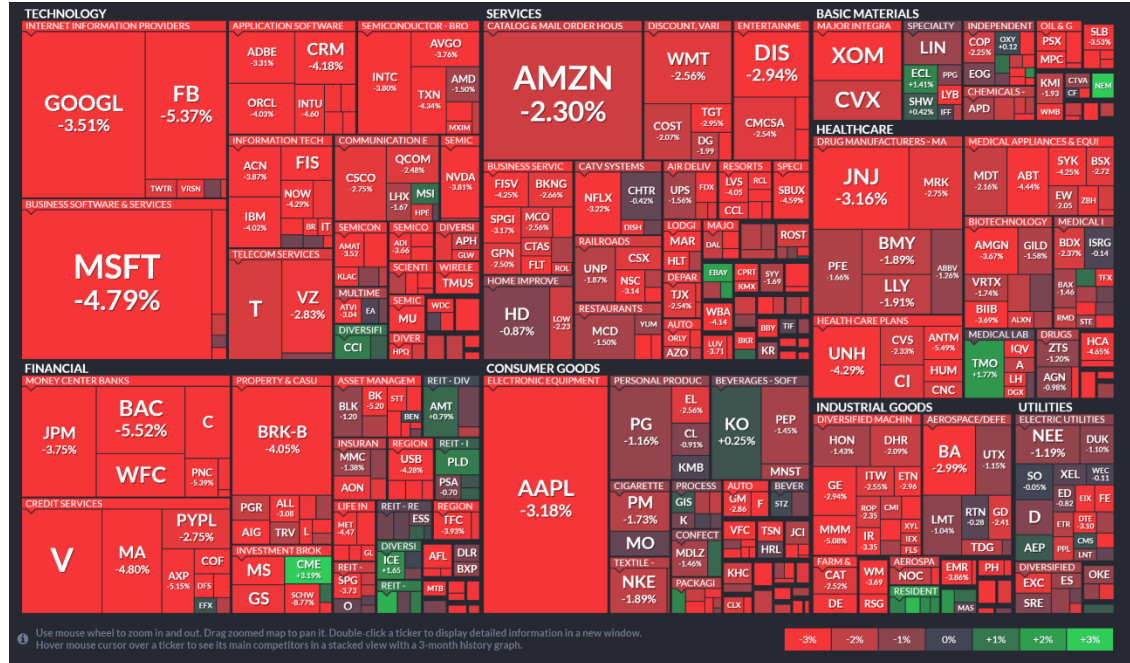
TECHNOLOGY
INTERNET INFORMATION PROVIDERS
GOOGL
-3.51%
FB
-5.37%
TWTR VRSN
BUSINESS SOFTWARE & SERVICES
MSFT
-4.79%
APPLICATION SOFTWARE
ADBE
-3.31%
CRM
-4.18%
ORCL
-4.03%
INTU
-4.60
INFORMATION TECH
ACN
-3.87%
FIS
IBM
-4.02%
NOW
-4.29%
BR IT
TELECOM SERVICES
T
VZ
-2.83%
SEMICONDUCTOR - BRO
INTC
-3.80%
AVGO
-3.76%
TXN
-4.34%
AMD
-1.50%
MXIM
COMMUNICATION E
CSCO
-2.75%
QCOM
-2.48%
LHX
-1.67
MSI
HPE
SEMIC
NVDA
-3.81%
SEMICON
AMAT
-3.52
SEMICO
ADI
-3.66
DIVERSI
APH
GLW
SCIENTI
WIRELE
TMUS
KLAC
MULTIME
ATVI
-3.04
EA
SEMIC
MU
WDC
DIVERSIFI
CCI
DIVER
HPQ
SERVICES
CATALOG & MAIL ORDER HOUS
AMZN
-2.30%
DISCOUNT, VARI
WMT
-2.56%
COST
-2.07%
TGT
-2.95%
DG
-1.99
ENTERTAINME
DIS
-2.94%
CMCSA
-2.54%
BUSINESS SERVIC
FISV
-4.25%
BKNG
-2.66%
SPGI
-3.17%
MCO
-2.56%
GPN
-2.50%
CTAS
FLT
ROL
CATV SYSTEMS
NFLX
-3.22%
CHTR
-0.42%
DISH
RAILROADS
UNP
-1.87%
CSX
NSC
-3.14
RESTAURANTS
MCD
-1.50%
YUM
AIR DELIV
UPS
-1.56%
FDX
LODGI
MAR
HLT
DEPAR
TJX
-2.54%
ROST
AUTO
ORLY
AZO
RESORTS
LVS
-4.05
RCL
CCL
SPECI
SBUX
-4.59%
MAJO
DAL
EBAY
CPRT
KMX
SYY
-1.69
WBA
-4.14
LUV
-3.71
BBY
TIF
BKR
KR
HOME IMPROVE
HD
-0.87%
LOW
-2.23
BASIC MATERIALS
MAJOR INTEGRA
XOM
CVX
SPECIALTY
LIN
ECL
+1.41%
PPG
SHW
+0.42%
LYB
IFF
INDEPENDENT
COP
-2.25%
OXY
+0.12
EOG
CHEMICALS -
APD
OIL & G
PSX
MPC
KMI
-1.93
CTVA
CF
WMB
SLB
-3.53%
NEM
HEALTHCARE
DRUG MANUFACTURERS - MA
JNJ
-3.16%
MRK
-2.75%
PFE
-1.66%
BMY
-1.89%
LLY
-1.91%
ABBV
-1.26%
MEDICAL APPLIANCES & EQUI
MDT
-2.16%
ABT
-4.44%
SYK
-4.25%
BSX
-2.72
EW
-2.05
ZBH
BIOTECHNOLOGY
AMGN
-3.67%
GILD
-1.58%
VRTX
-1.74%
BIIB
-3.69%
ALXN
REGN
MEDICAL I
BDX
-2.37%
ISRG
-0.14
BAX
1.46
TFX
RMD
STE
HEALTH CARE PLANS
UNH
-4.29%
CVS
-2.33%
CI
ANTM
-5.49%
HUM
CNC
MEDICAL LAB
TMO
+1.77%
IQV
A
LH
DGX
DRUGS
ZTS
-1.20%
AGN
-0.98%
HCA
-4.65%
FINANCIAL
MONEY CENTER BANKS
JPM
-3.75%
BAC
-5.52%
C
WFC
PNC
-5.39%
CREDIT SERVICES
V
MA
-4.80%
PYPL
-2.75%
AXP
-5.15%
COF
DFS
EFX
PROPERTY & CASU
BRK-B
-4.05%
PGR
ALL
-3.08
AIG
TRV
L
INVESTMENT BROK
MS
CME
+3.19%
GS
SCHW
-8.77%
ASSET MANAGEM
BLK
-1.20
BK
-5.20
STT
BEN
INSURAN
MMC
-1.38%
AON
LIFE IN
MET
-4.47
REIT - DIV
AMT
+0.79%
REGION
USB
-4.28%
REIT - I
PLD
PSA
-0.70
REIT - RE
ESS
REGION
TFC
-3.93%
GL
DIVERSI
ICE
+1.65
REIT -
SPG
-3.73
O
AFL
DLR
BXP
MTB
CONSUMER GOODS
ELECTRONIC EQUIPMENT
AAPL
-3.18%
PERSONAL PRODUC
PG
-1.16%
EL
-2.56%
CL
-0.91%
KMB
CIGARETTE
PM
-1.73%
MO
TEXTILE -
NKE
-1.89%
BEVERAGES - SOFT
KO
+0.25%
PEP
-1.45%
MNST
PROCESS
GIS
K
CONFECT
MDLZ
-1.46%
PACKAGI
AUTO
GM
-2.86
F
BEVER
STZ
VFC
TSN
JCI
HRL
KHC
CLX
INDUSTRIAL GOODS
DIVERSIFIED MACHIN
HON
-1.43%
DHR
-2.09%
GE
-2.94%
ITW
-2.55%
ETN
-2.96
ROP
-2.35
MMM
-5.08%
IR
-3.35
XYL
IEX
FLS
FARM &
CAT
-2.52%
WM
-3.69
NOC
DE
RSG
RESIDENT
AEROSPACE/DEFE
BA
-2.99%
UTX
-1.15%
LMT
-1.04%
RTN
-0.28
GD
-2.41
TDG
EMR
-3.86%
PH
MAS
UTILITIES
ELECTRIC UTILITIES
NEE
-1.19%
DUK
-1.10%
SO
-0.05%
XEL
WEC
-0.11
ED
-0.82
EIX
FE
D
ETR
DTE
-3.10
AEP
PPL
CMS
DIVERSIFIED
EXC
ES
OKE
SRE
Use mouse wheel to zoom in and out. Drag zoomed map to pan it. Double-click a ticker to display detailed information in a new window.
Hover mouse cursor over a ticker to see its main competitors in a stacked view with a 3-month history graph.
-3% -2% -1% 0% +1% +2% +3%